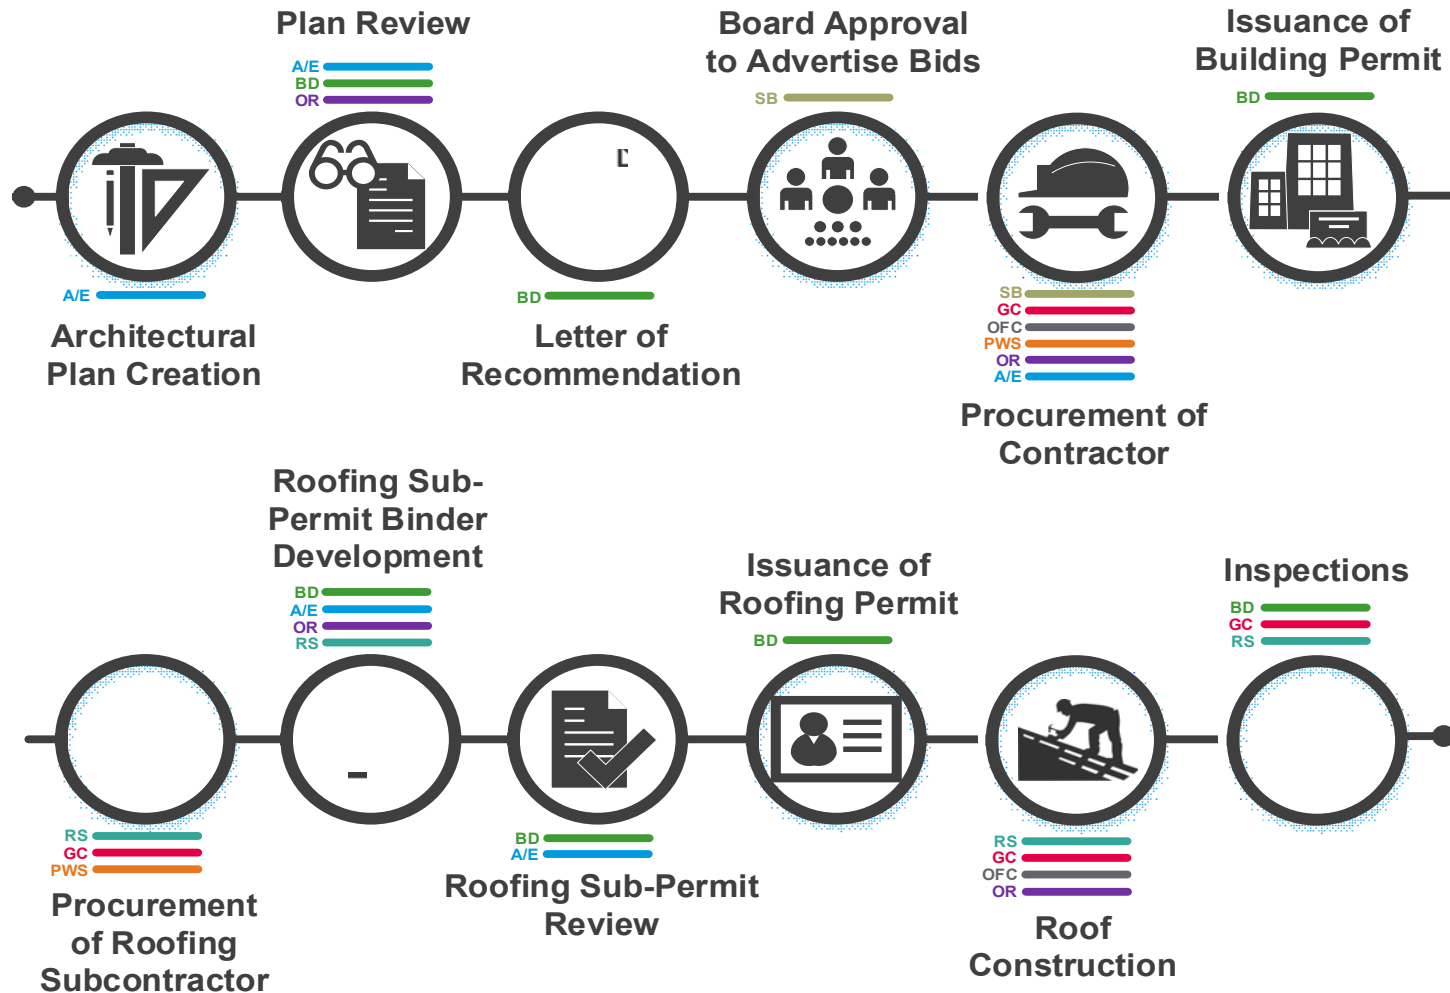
Plan Review
A/E
BD
OR

Board Approval to Advertise Bids
SB

Issuance of Building Permit
BD

A/E
Architectural Plan Creation

BD
Letter of Recommendation

SB
GC
OFC
PWS
OR
A/E
Procurement of Contractor

Roofing Sub-Permit Binder Development
BD
A/E
OR
RS

Issuance of Roofing Permit
BD

Inspections
BD
GC
RS

RS
GC
PWS
Procurement of Roofing Subcontractor

BD
A/E
Roofing Sub-Permit Review

RS
GC
OFC
OR
Roof Construction